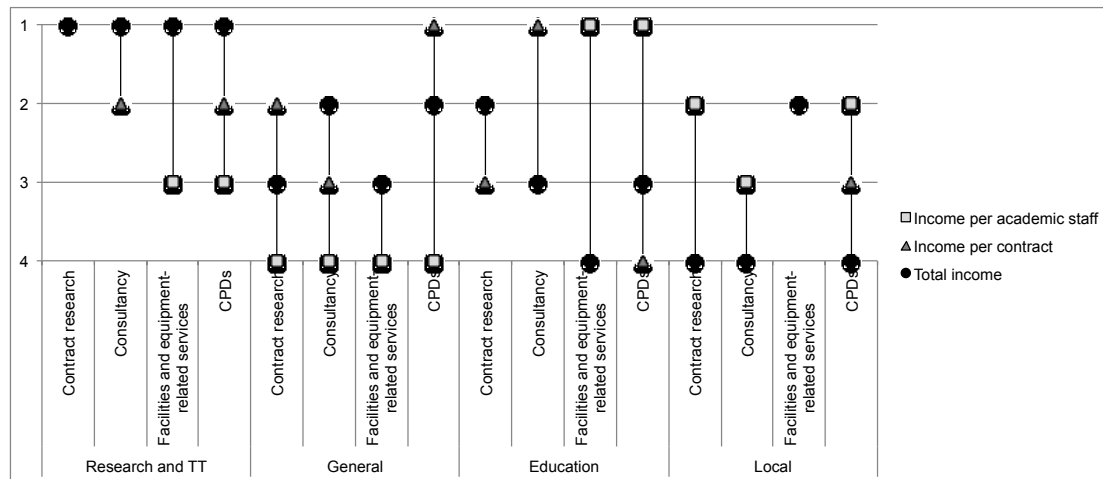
1
2
3
4

Contract research
Consultancy
Facilities and equipment-related services
CPDs
Contract research
Consultancy
Facilities and equipment-related services
CPDs
Contract research
Consultancy
Facilities and equipment-related services
CPDs
Contract research
Consultancy
Facilities and equipment-related services
CPDs

Research and TT
General
Education
Local

Income per academic staff
Income per contract
Total income